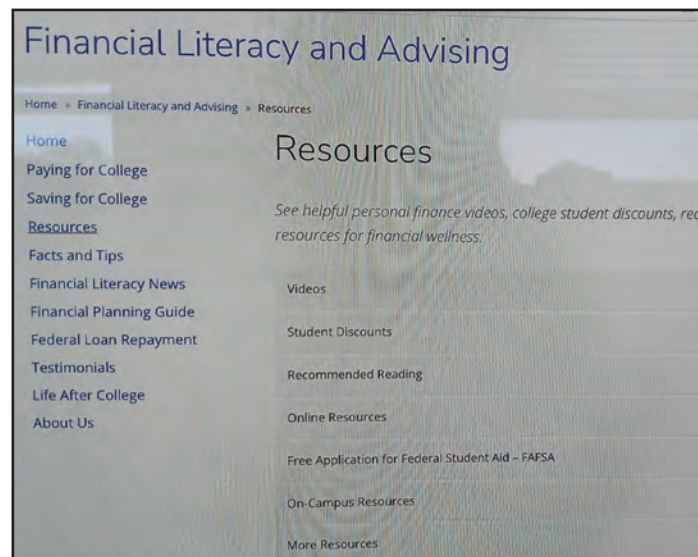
Financial Literacy and Advising

Home » Financial Literacy and Advising » Resources

Home
Paying for College
Saving for College
Resources
Facts and Tips
Financial Literacy News
Financial Planning Guide
Federal Loan Repayment
Testimonials
Life After College
About Us

Resources

See helpful personal finance videos, college student discounts, rec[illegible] resources for financial wellness.

Videos

Student Discounts

Recommended Reading

Online Resources

Free Application for Federal Student Aid – FAFSA

On-Campus Resources

More Resources